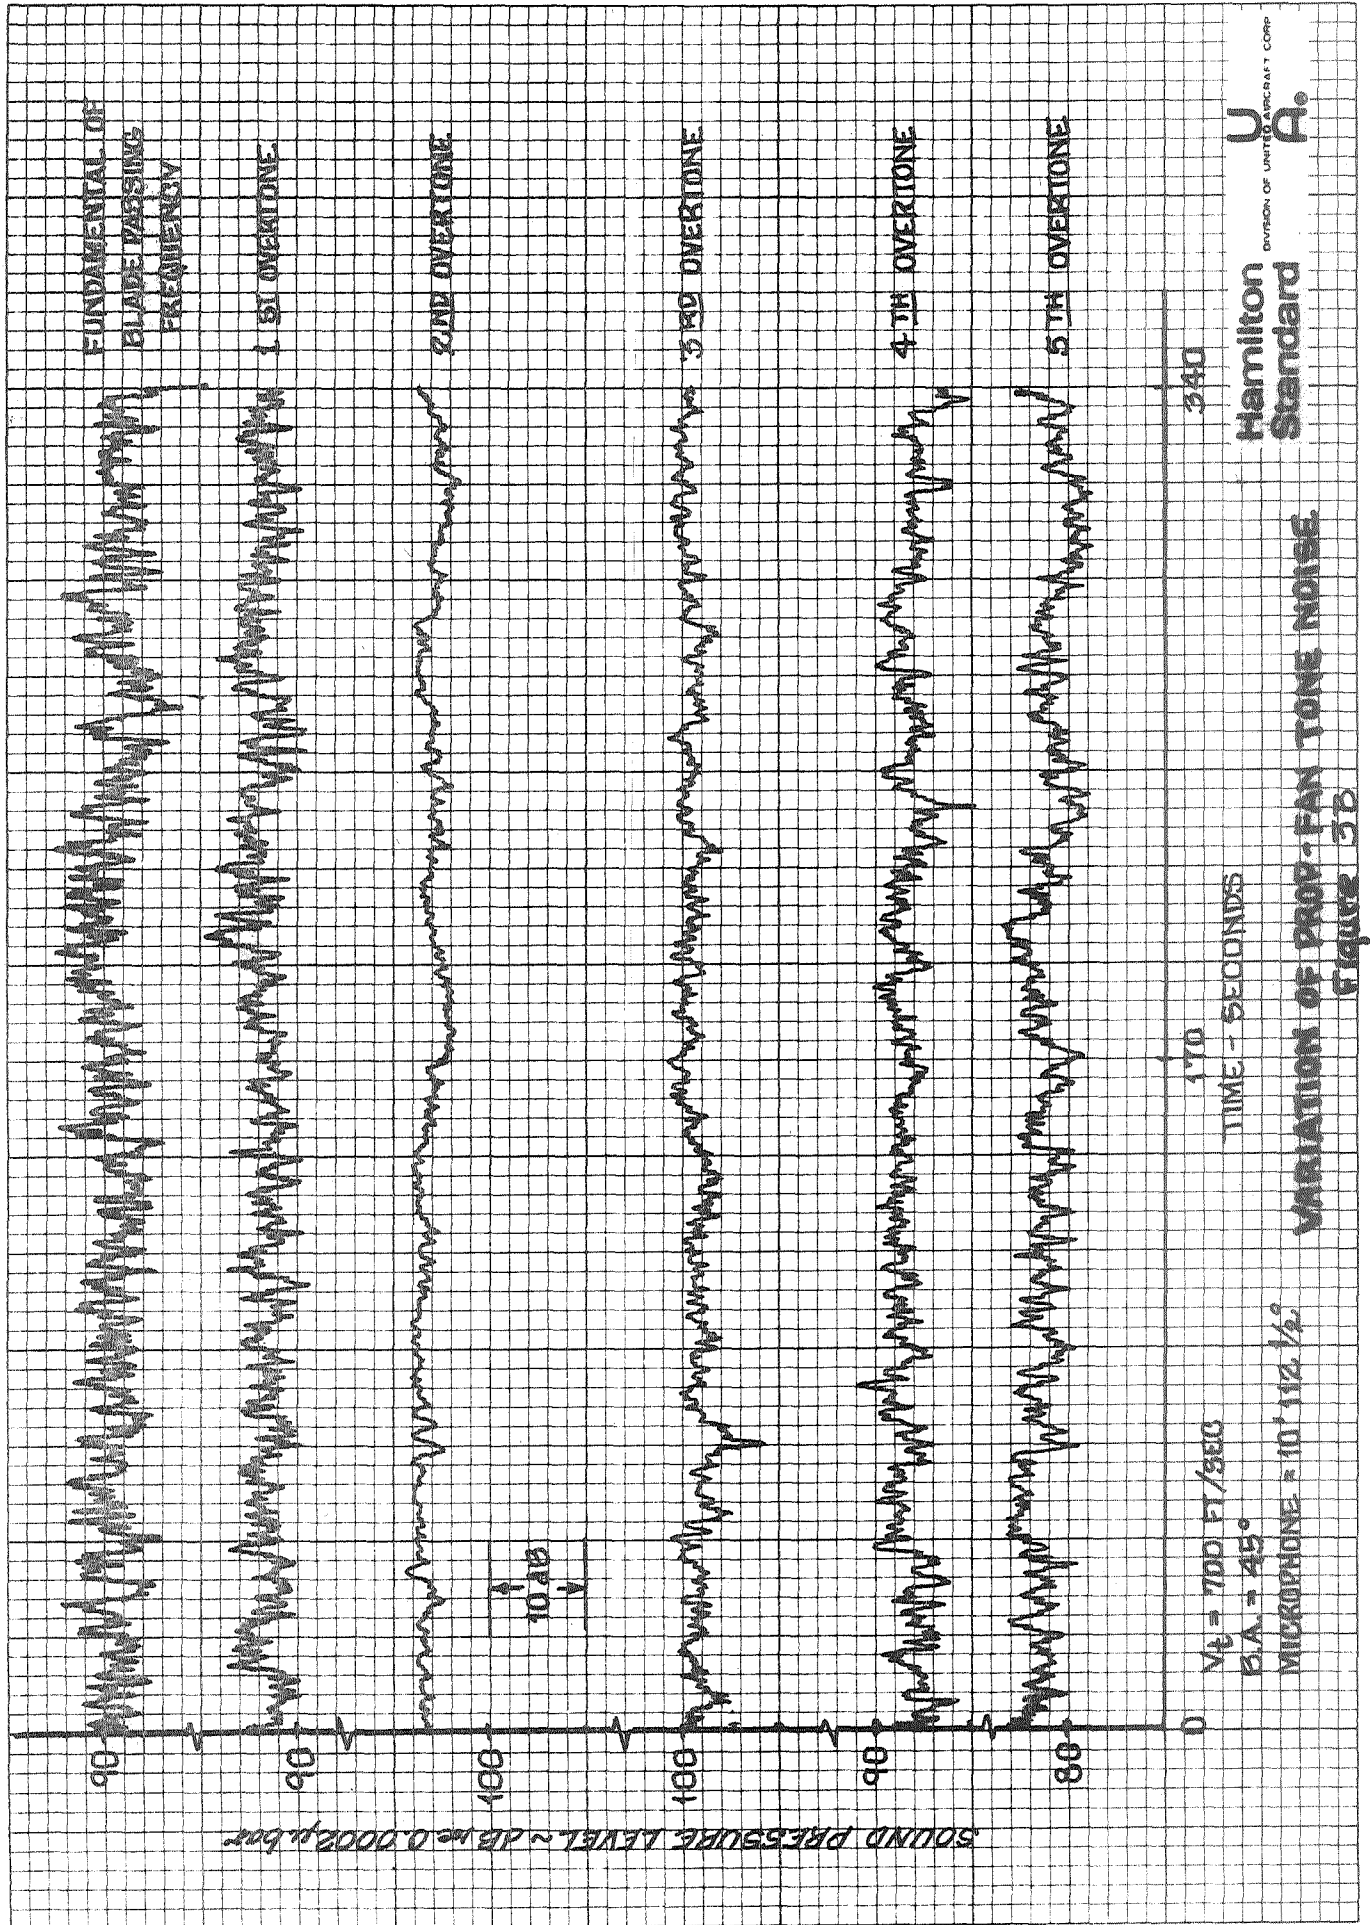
FUNDAMENTAL OF BLADE PASSING FREQUENCY

1 ST OVERTONE

2 ND OVERTONE

3 RD OVERTONE

4 TH OVERTONE

5 TH OVERTONE

90

90

100

100

90

80

10 dB

SOUND PRESSURE LEVEL ~ dB re 0.0002 μ bar

0

170

340

TIME - SECONDS

$V_t$ = 700 FT/SEC
B.A. = 45°
MICROPHONE = 10' 112 1/2°

VARIATION OF PROP-FAN TONE NOISE
Figure 3B

Hamilton Standard

DIVISION OF UNITED AIRCRAFT CORP

U A